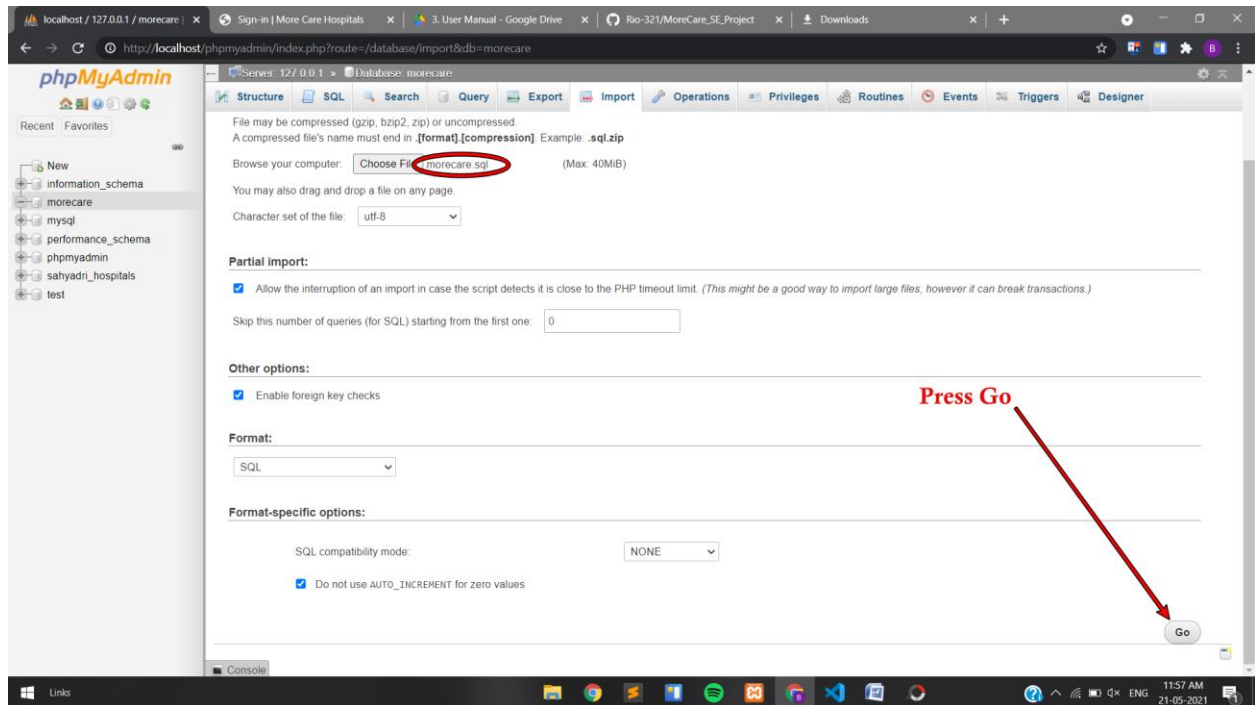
localhost / 127.0.0.1 / morecare | × Sign-in | More Care Hospitals × 3. User Manual - Google Drive × Rio-321/MoreCare_SE_Project × Downloads ×

http://localhost/phpmyadmin/index.php?route=/database/import&db=morecare

phpMyAdmin

Recent Favorites

New
information_schema
morecare
mysql
performance_schema
phpmyadmin
sahyadri_hospitals
test

Server: 127.0.0.1 » Database: morecare

Structure SQL Search Query Export Import Operations Privileges Routines Events Triggers Designer

File may be compressed (gzip, bzip2, zip) or uncompressed.
A compressed file's name must end in .[format].[compression]. Example: .sql.zip

Browse your computer: Choose File morecare.sql (Max: 40MiB)

You may also drag and drop a file on any page.

Character set of the file: utf-8

Partial import:

Allow the interruption of an import in case the script detects it is close to the PHP timeout limit. (This might be a good way to import large files, however it can break transactions.)

Skip this number of queries (for SQL) starting from the first one: 0

Other options:

Enable foreign key checks

Press Go

Format:

SQL

Format-specific options:

SQL compatibility mode: NONE

Do not use AUTO_INCREMENT for zero values

Go

Console

Links

ENG 11:57 AM 21-05-2021